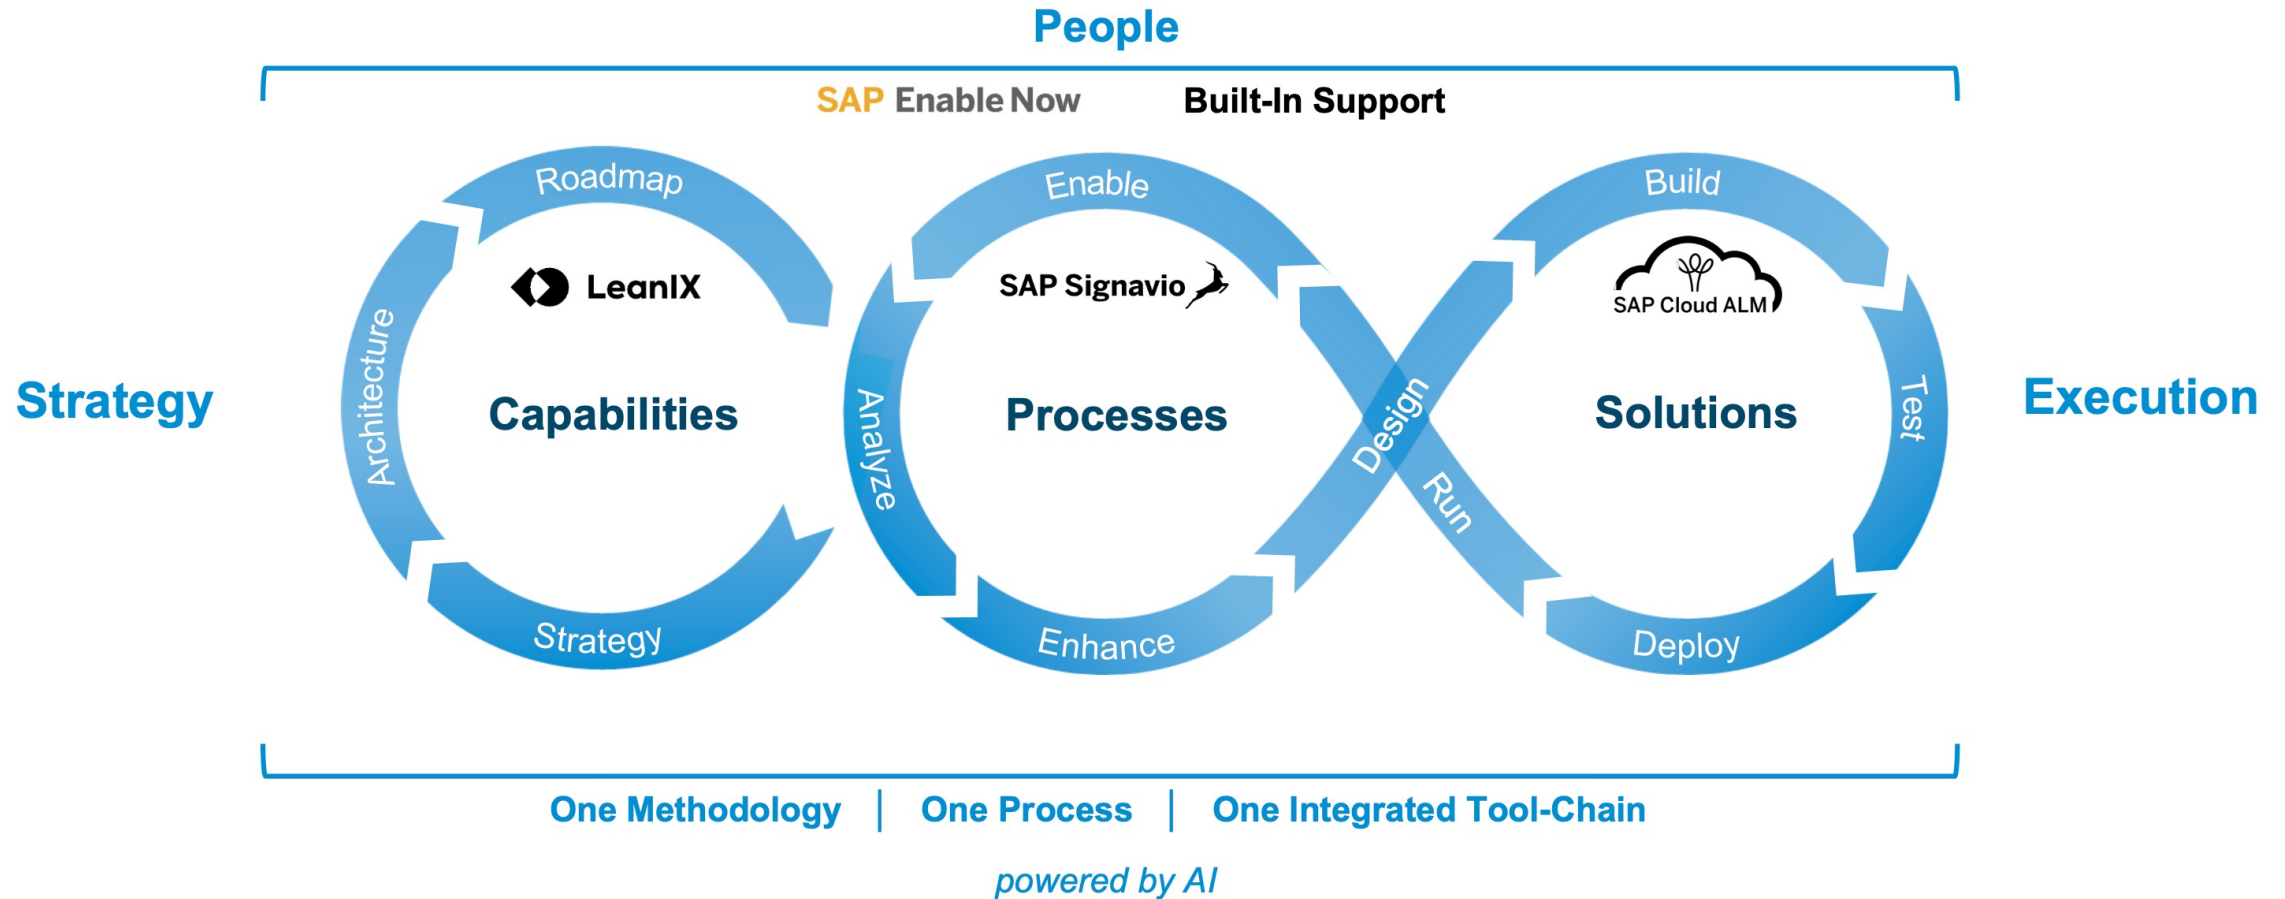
People

SAP Enable Now Built-In Support

Strategy

Roadmap

LeanIX

Architecture

Capabilities

Strategy

Enable

SAP Signavio

Analyze

Processes

Enhance

Design

Run

Build

SAP Cloud ALM

Solutions

Test

Deploy

Execution

One Methodology | One Process | One Integrated Tool-Chain

powered by AI